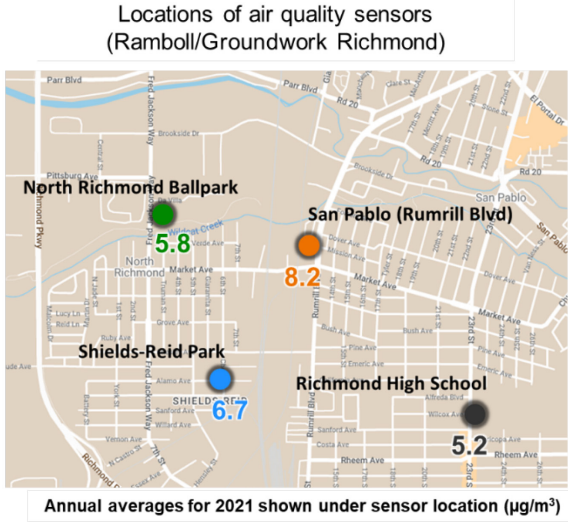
Locations of air quality sensors
(Ramboll/Groundwork Richmond)

Parr Blvd
Rd 20
El Portal Dr
Brookside Dr
Pittsburg Ave
Fred Jackson Way
Richmond Pkwy
San Pablo
Rd 20
North Richmond Ballpark
5.8
Wildcat Creek
San Pablo (Rumrill Blvd)
8.2
North
Market Ave
Market Ave
Market Ave
Dover Ave
Grove Ave
Shields-Reid Park
6.7
Alamo Ave
SHIELDS-REID
Rumrill Blvd
23rd St
Richmond High School
5.2
Wilcox Ave
Rheem Ave
Rheem Ave
Costa Ave
Vernon Ave
Richmond Pkwy
7th St

Annual averages for 2021 shown under sensor location (µg/m$^3$)